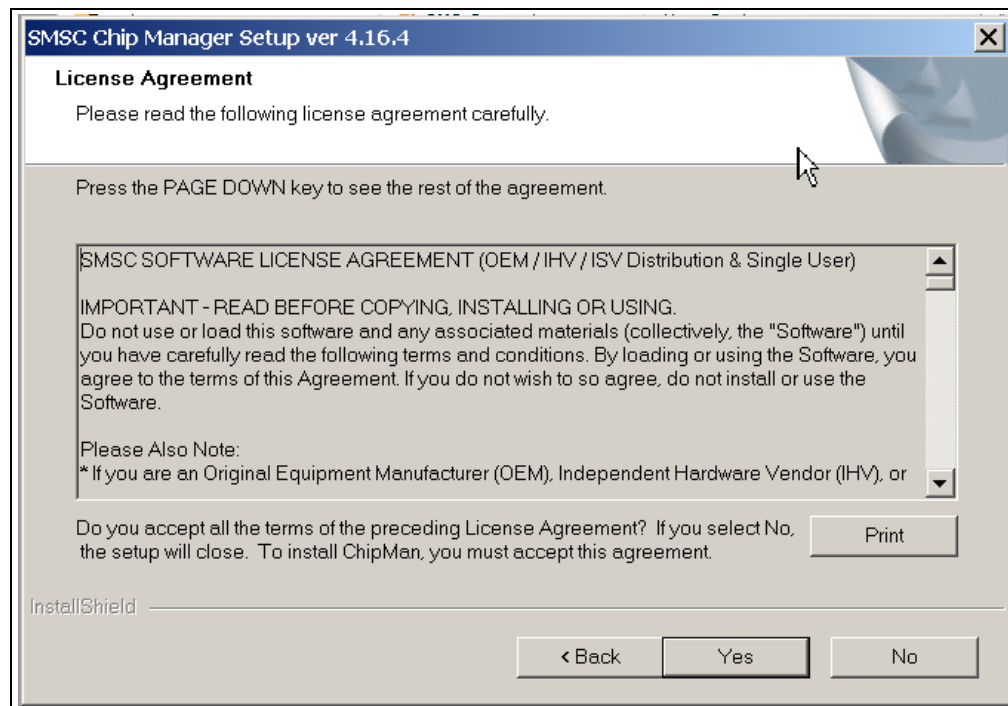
SMSC Chip Manager Setup ver 4.16.4

License Agreement

Please read the following license agreement carefully.

Press the PAGE DOWN key to see the rest of the agreement.

SMSC SOFTWARE LICENSE AGREEMENT (OEM / IHV / ISV Distribution & Single User)

IMPORTANT - READ BEFORE COPYING, INSTALLING OR USING.
Do not use or load this software and any associated materials (collectively, the "Software") until you have carefully read the following terms and conditions. By loading or using the Software, you agree to the terms of this Agreement. If you do not wish to so agree, do not install or use the Software.

Please Also Note:
* If you are an Original Equipment Manufacturer (OEM), Independent Hardware Vendor (IHV), or

Do you accept all the terms of the preceding License Agreement? If you select No, the setup will close. To install ChipMan, you must accept this agreement.

Print

InstallShield

< Back

Yes

No